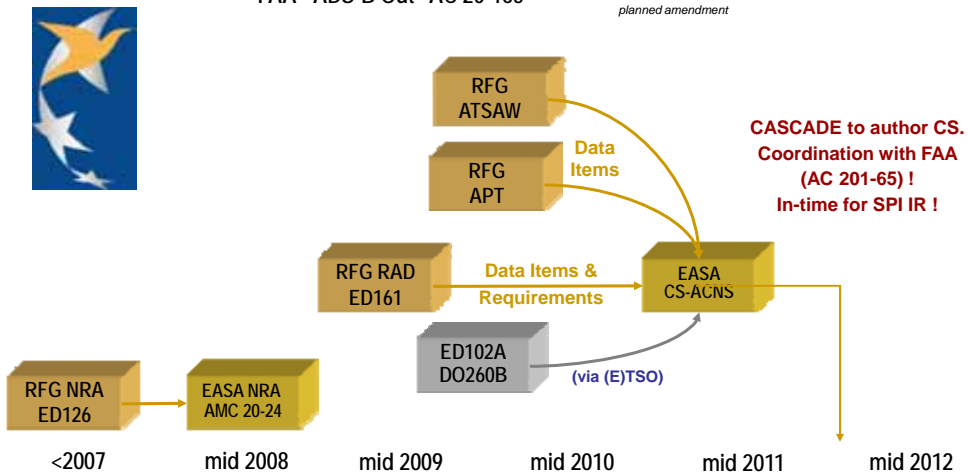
FAA - ADS-B Out - AC 20-165

planned amendment

RFG ATSAW

RFG APT

Data Items

CASCADE to author CS. Coordination with FAA (AC 201-65) ! In-time for SPI IR !

RFG RAD ED161

Data Items & Requirements

EASA CS-ACNS

ED102A DO260B

(via (E)TSO)

RFG NRA ED126

EASA NRA AMC 20-24

<2007

mid 2008

mid 2009

mid 2010

mid 2011

mid 2012